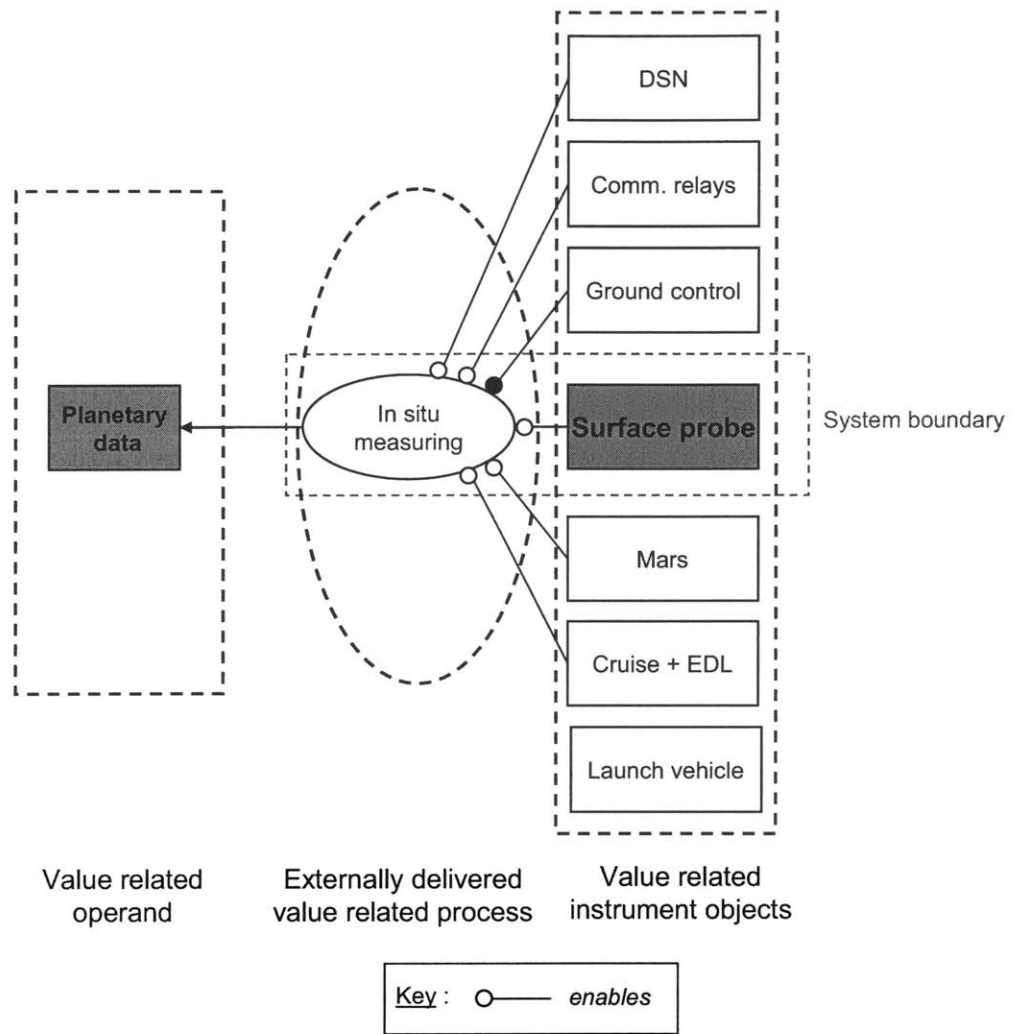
DSN

Comm. relays

Ground control

Planetary data

In situ measuring

Surface probe

System boundary

Mars

Cruise + EDL

Launch vehicle

Value related operand

Externally delivered value related process

Value related instrument objects

Key: enables